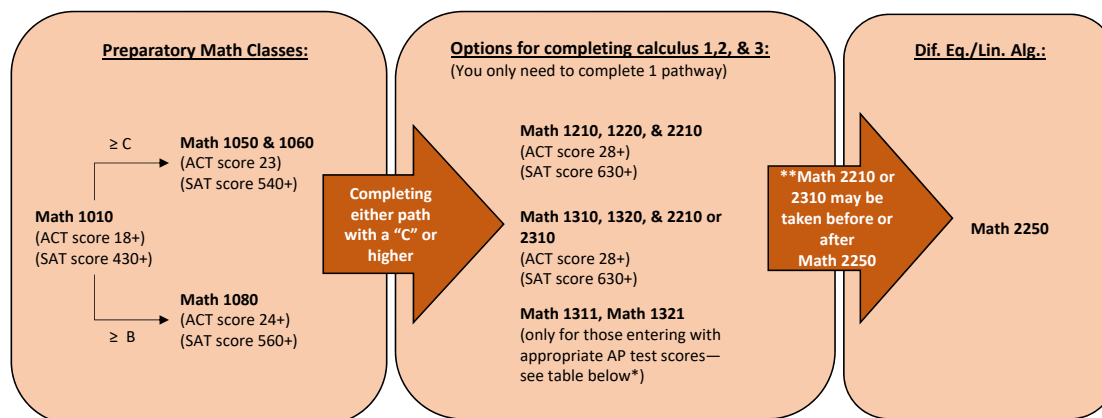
Preparatory Math Classes:

≥ C

Math 1050 & 1060
(ACT score 23)
(SAT score 540+)

Math 1010
(ACT score 18+)
(SAT score 430+)

Math 1080
(ACT score 24+)
(SAT score 560+)

≥ B

Completing either path with a "C" or higher

Options for completing calculus 1,2, & 3:
(You only need to complete 1 pathway)

Math 1210, 1220, & 2210
(ACT score 28+)
(SAT score 630+)

Math 1310, 1320, & 2210 or 2310
(ACT score 28+)
(SAT score 630+)

Math 1311, Math 1321
(only for those entering with appropriate AP test scores—see table below*)

**Math 2210 or 2310 may be taken before or after Math 2250

Dif. Eq./Lin. Alg.:

Math 2250